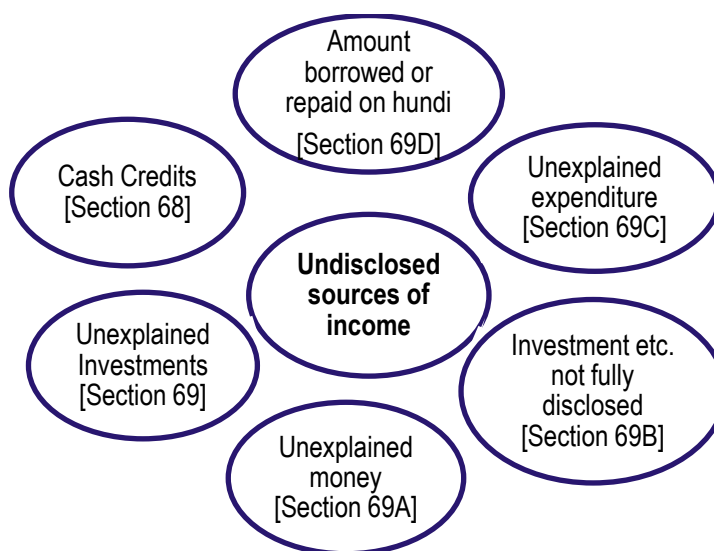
Undisclosed sources of income

Amount borrowed or repaid on hundi [Section 69D]

Unexplained expenditure [Section 69C]

Investment etc. not fully disclosed [Section 69B]

Unexplained money [Section 69A]

Unexplained Investments [Section 69]

Cash Credits [Section 68]